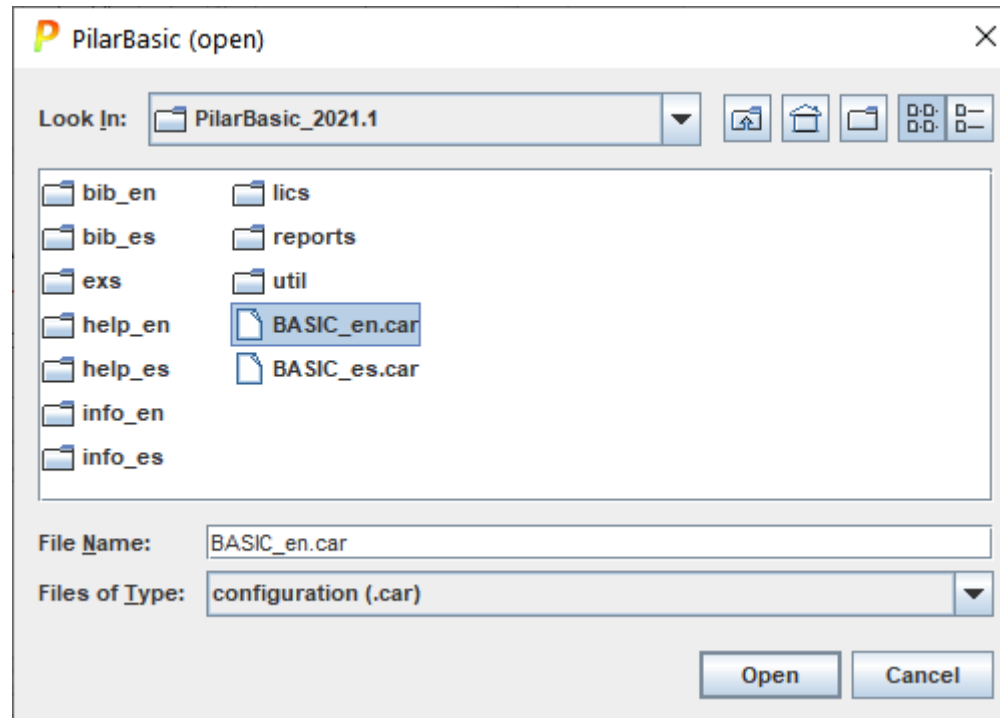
PilarBasic (open)

×

Look In: PilarBasic_2021.1

bib_en
bib_es
exs
help_en
help_es
info_en
info_es
lics
reports
util
BASIC_en.car
BASIC_es.car

File Name: BASIC_en.car

Files of Type: configuration (.car)

Open Cancel